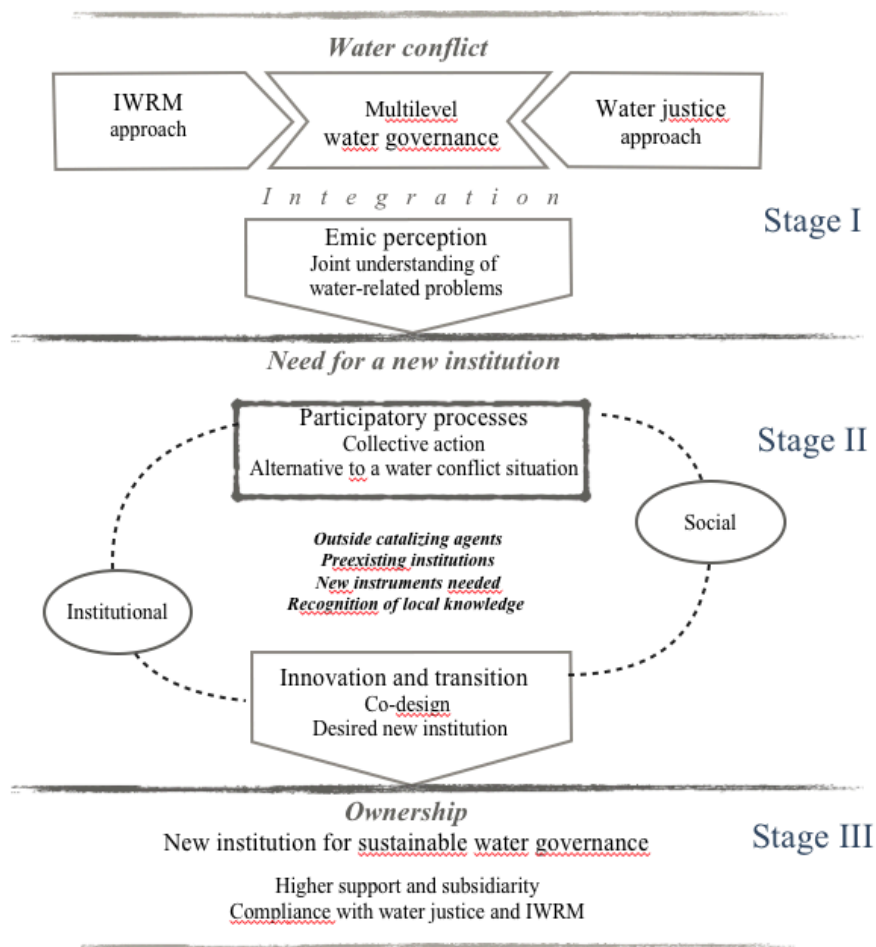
Water conflict

IWRM approach

Multilevel water governance

Water justice approach

Integration

Stage I

Emic perception
Joint understanding of water-related problems

Need for a new institution

Participatory processes
Collective action
Alternative to a water conflict situation

Stage II

Social

Outside catalizing agents
Preexisting institutions
New instruments needed
Recognition of local knowledge

Institutional

Innovation and transition
Co-design
Desired new institution

Ownership
New institution for sustainable water governance

Stage III

Higher support and subsidiarity
Compliance with water justice and IWRM